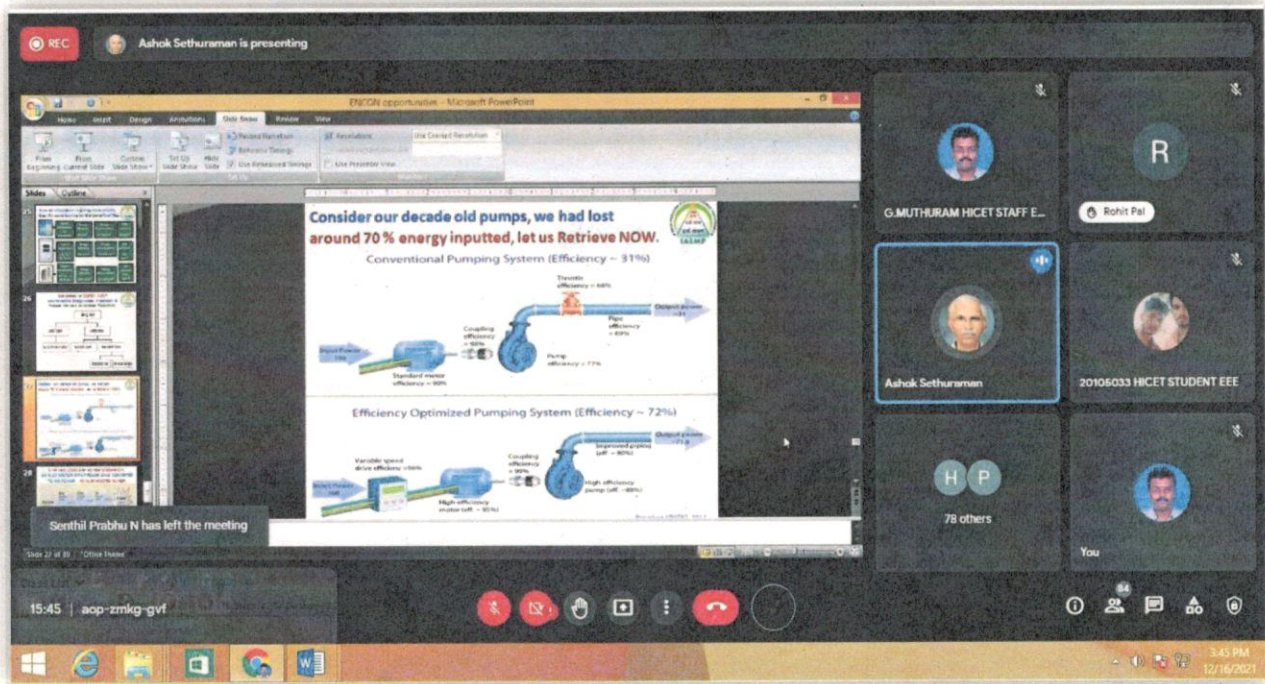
REC

Ashok Sethuraman is presenting

ENCON opportunities - Microsoft PowerPoint

Home Insert Design Animations Slide Show Review View

From Beginning From Current Slide Custom Slide Show Set Up Slide Show Hide Slide Record Narration Rehearse Timings Use Rehearsed Timings Resolution Use Current Resolution Use Presenter View

Slides Outline

Consider our decade old pumps, we had lost around 70 % energy inputted, let us Retrieve NOW.

Conventional Pumping System (Efficiency ~ 31%)

Throttle efficiency ~ 66%

Output power ~31

Pipe efficiency ~ 69%

Coupling efficiency ~ 98%

Input Power 100

Standard motor efficiency ~ 90%

Pump efficiency ~ 77%

Efficiency Optimized Pumping System (Efficiency ~ 72%)

Output power ~72

Improved piping (eff. ~ 90%)

Coupling efficiency ~ 99%

Variable speed drive efficiency ~96%

High efficiency pump (eff. ~88%)

High efficiency motor (eff. ~ 95%)

Senthil Prabhu N has left the meeting

Slide 27 of 30 "Office Theme"

G.MUTHURAM HICET STAFF E...

R

Rohit Pal

Ashok Sethuraman

20105033 HICET STUDENT EEE

H P

78 others

You

15:45 | aop-zmkg-gvf

84

3:45 PM
12/16/2021